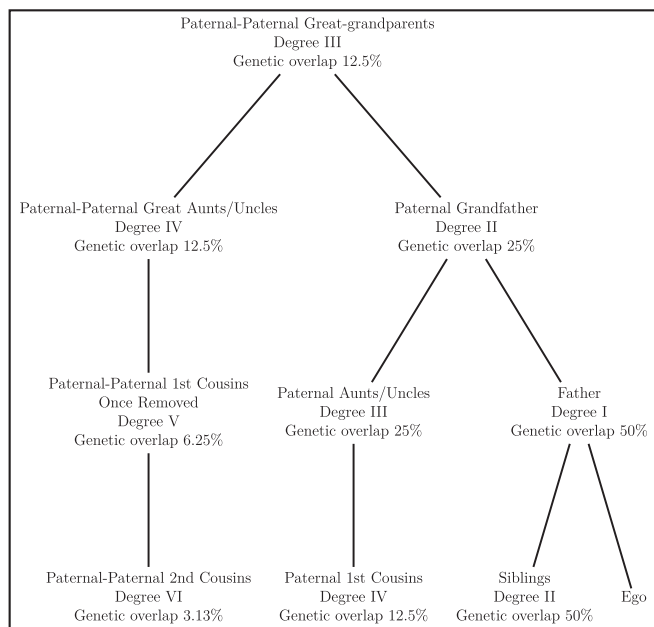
Paternal-Paternal Great-grandparents
Degree III
Genetic overlap 12.5%

Paternal-Paternal Great Aunts/Uncles
Degree IV
Genetic overlap 12.5%

Paternal Grandfather
Degree II
Genetic overlap 25%

Paternal-Paternal 1st Cousins
Once Removed
Degree V
Genetic overlap 6.25%

Paternal Aunts/Uncles
Degree III
Genetic overlap 25%

Father
Degree I
Genetic overlap 50%

Paternal-Paternal 2nd Cousins
Degree VI
Genetic overlap 3.13%

Paternal 1st Cousins
Degree IV
Genetic overlap 12.5%

Siblings
Degree II
Genetic overlap 50%

Ego